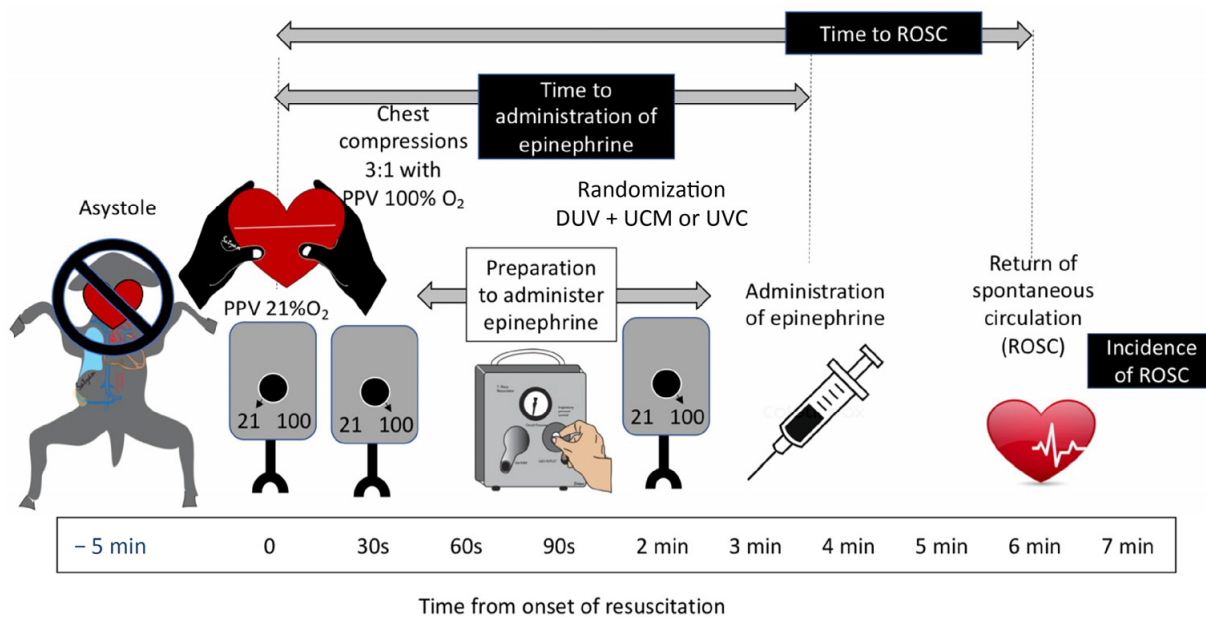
Time to ROSC

Time to administration of epinephrine

Chest compressions 3:1 with PPV 100% $O_2$

Randomization DUV + UCM or UVC

Asystole

PPV 21%$O_2$

Preparation to administer epinephrine

Administration of epinephrine

Return of spontaneous circulation (ROSC)

Incidence of ROSC

21 100

21 100

21 100

T-Piece Resuscitator

| − 5 min | 0 | 30s | 60s | 90s | 2 min | 3 min | 4 min | 5 min | 6 min | 7 min |
|---|---|---|---|---|---|---|---|---|---|---|

Time from onset of resuscitation